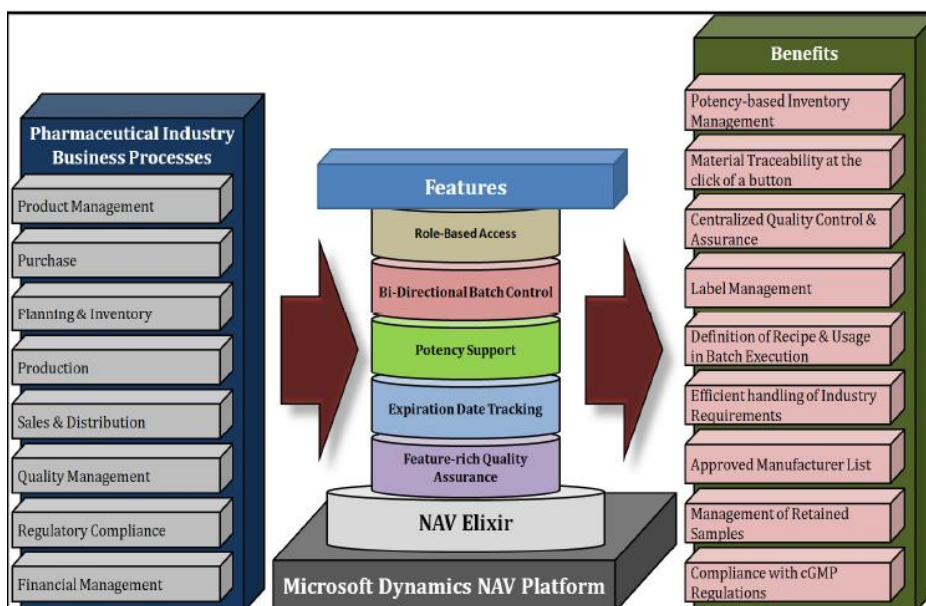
Pharmaceutical Industry Business Processes

Product Management

Purchase

Planning & Inventory

Production

Sales & Distribution

Quality Management

Regulatory Compliance

Financial Management

Features

Role-Based Access

Bi-Directional Batch Control

Potency Support

Expiration Date Tracking

Feature-rich Quality Assurance

NAV Elixir

Microsoft Dynamics NAV Platform

Benefits

Potency-based Inventory Management

Material Traceability at the click of a button

Centralized Quality Control & Assurance

Label Management

Definition of Recipe & Usage in Batch Execution

Efficient handling of Industry Requirements

Approved Manufacturer List

Management of Retained Samples

Compliance with cGMP Regulations